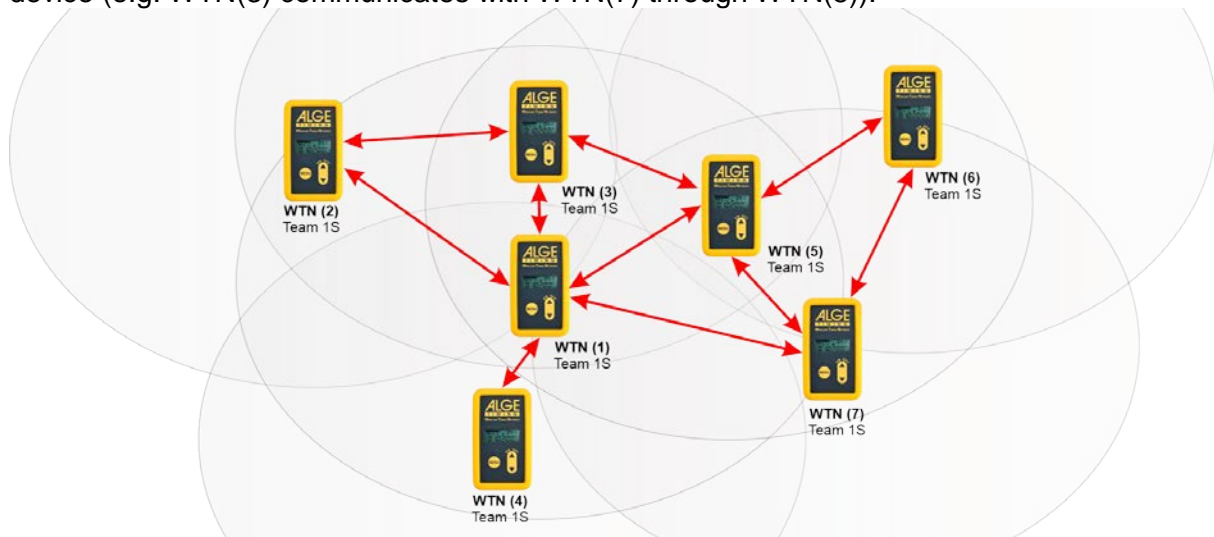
device (e.g. WTN(6) communicates with WTN(7) through WTN(5)).

ALGE TIMING
WTN (2)
Team 1S

ALGE TIMING
WTN (3)
Team 1S

ALGE TIMING
WTN (5)
Team 1S

ALGE TIMING
WTN (6)
Team 1S

ALGE TIMING
WTN (1)
Team 1S

ALGE TIMING
WTN (7)
Team 1S

ALGE TIMING
WTN (4)
Team 1S